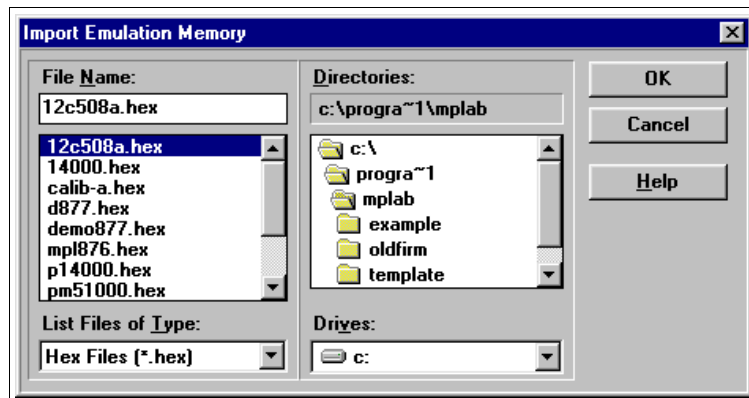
Import Emulation Memory

File Name:
12c508a.hex

12c508a.hex
14000.hex
calib-a.hex
d877.hex
demo877.hex
mpl876.hex
p14000.hex
pm51000.hex

List Files of Type:
Hex Files (*.hex)

Directories:
c:\progra~1\mplab

c:\
progra~1
mplab
example
oldfirm
template

Drives:
c:

OK
Cancel
Help